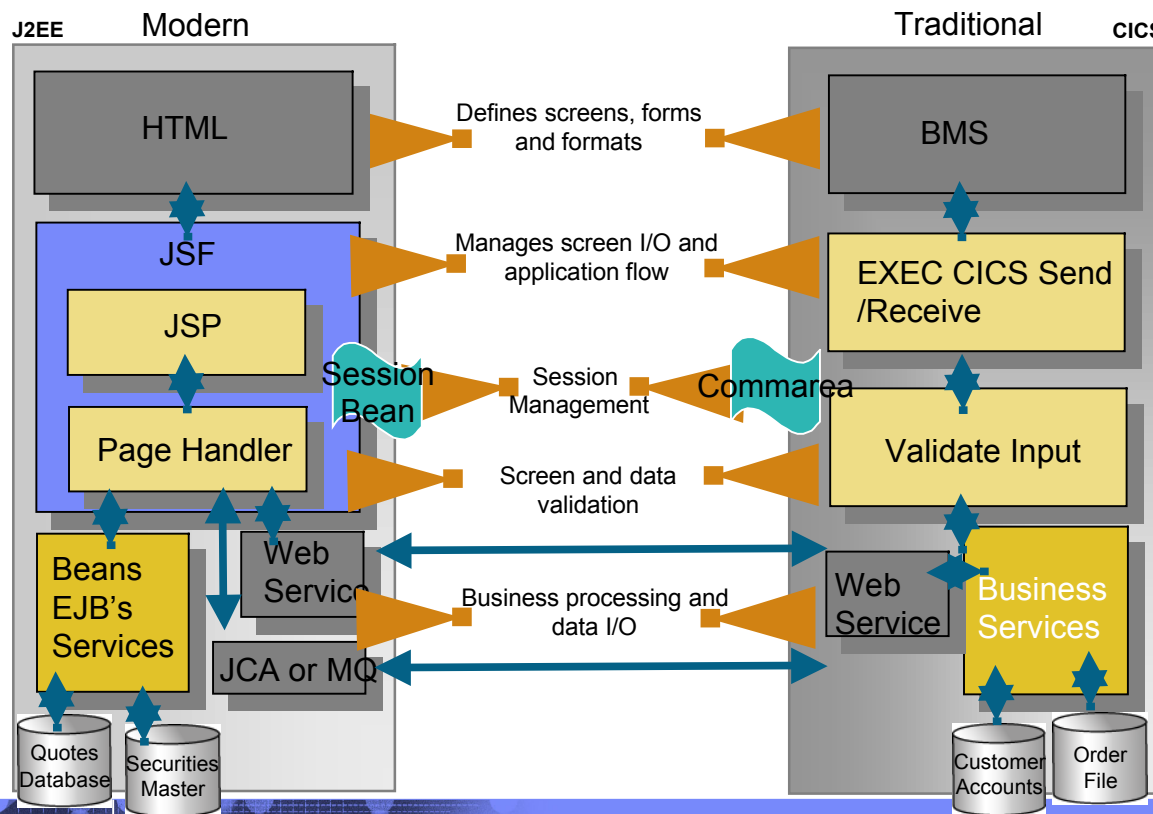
J2EE

Modern

Traditional

CICS

HTML

Defines screens, forms and formats

BMS

JSF

Manages screen I/O and application flow

EXEC CICS Send /Receive

JSP

Session Bean

Session Management

Commarea

Page Handler

Screen and data validation

Validate Input

Beans EJB's Services

Web Service

Business processing and data I/O

Web Service

Business Services

JCA or MQ

Quotes Database

Securities Master

Customer Accounts

Order File